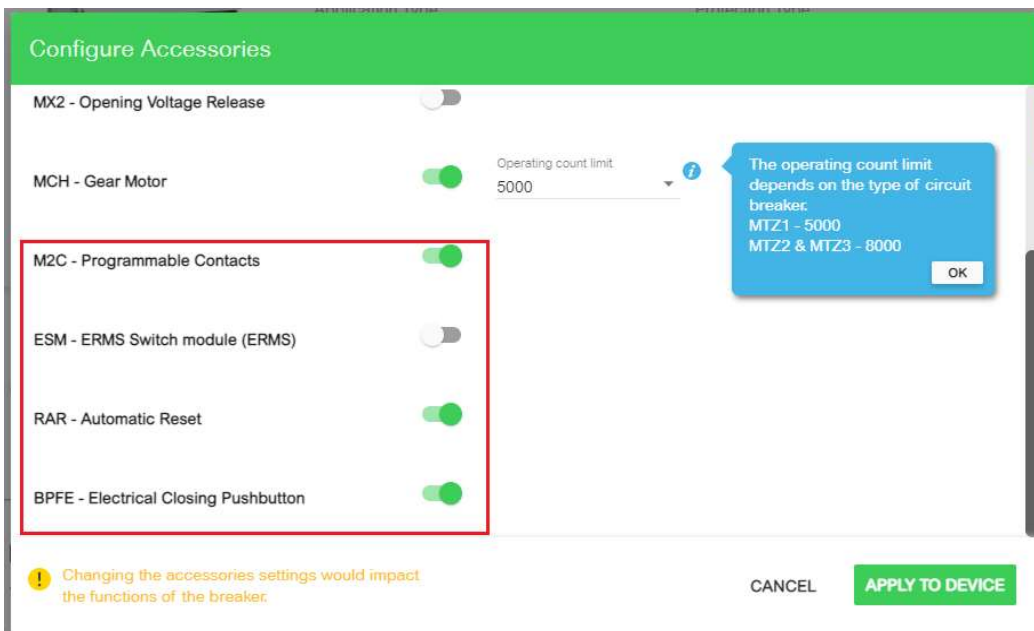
Configure Accessories

MX2 - Opening Voltage Release

MCH - Gear Motor

Operating count limit
5000

The operating count limit depends on the type of circuit breaker.
MTZ1 - 5000
MTZ2 & MTZ3 - 8000

OK

M2C - Programmable Contacts

ESM - ERMS Switch module (ERMS)

RAR - Automatic Reset

BPFE - Electrical Closing Pushbutton

Changing the accessories settings would impact the functions of the breaker.

CANCEL

APPLY TO DEVICE